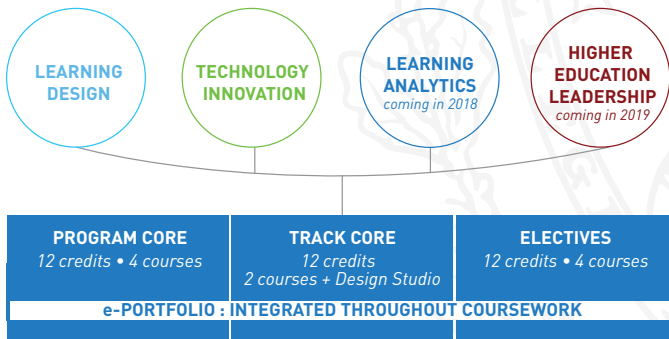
LEARNING DESIGN

TECHNOLOGY INNOVATION

LEARNING ANALYTICS
coming in 2018

HIGHER EDUCATION LEADERSHIP
coming in 2019

| PROGRAM CORE<br>12 credits • 4 courses | TRACK CORE<br>12 credits<br>2 courses + Design Studio | ELECTIVES<br>12 credits • 4 courses |
|---|---|---|

e-PORTFOLIO : INTEGRATED THROUGHOUT COURSEWORK